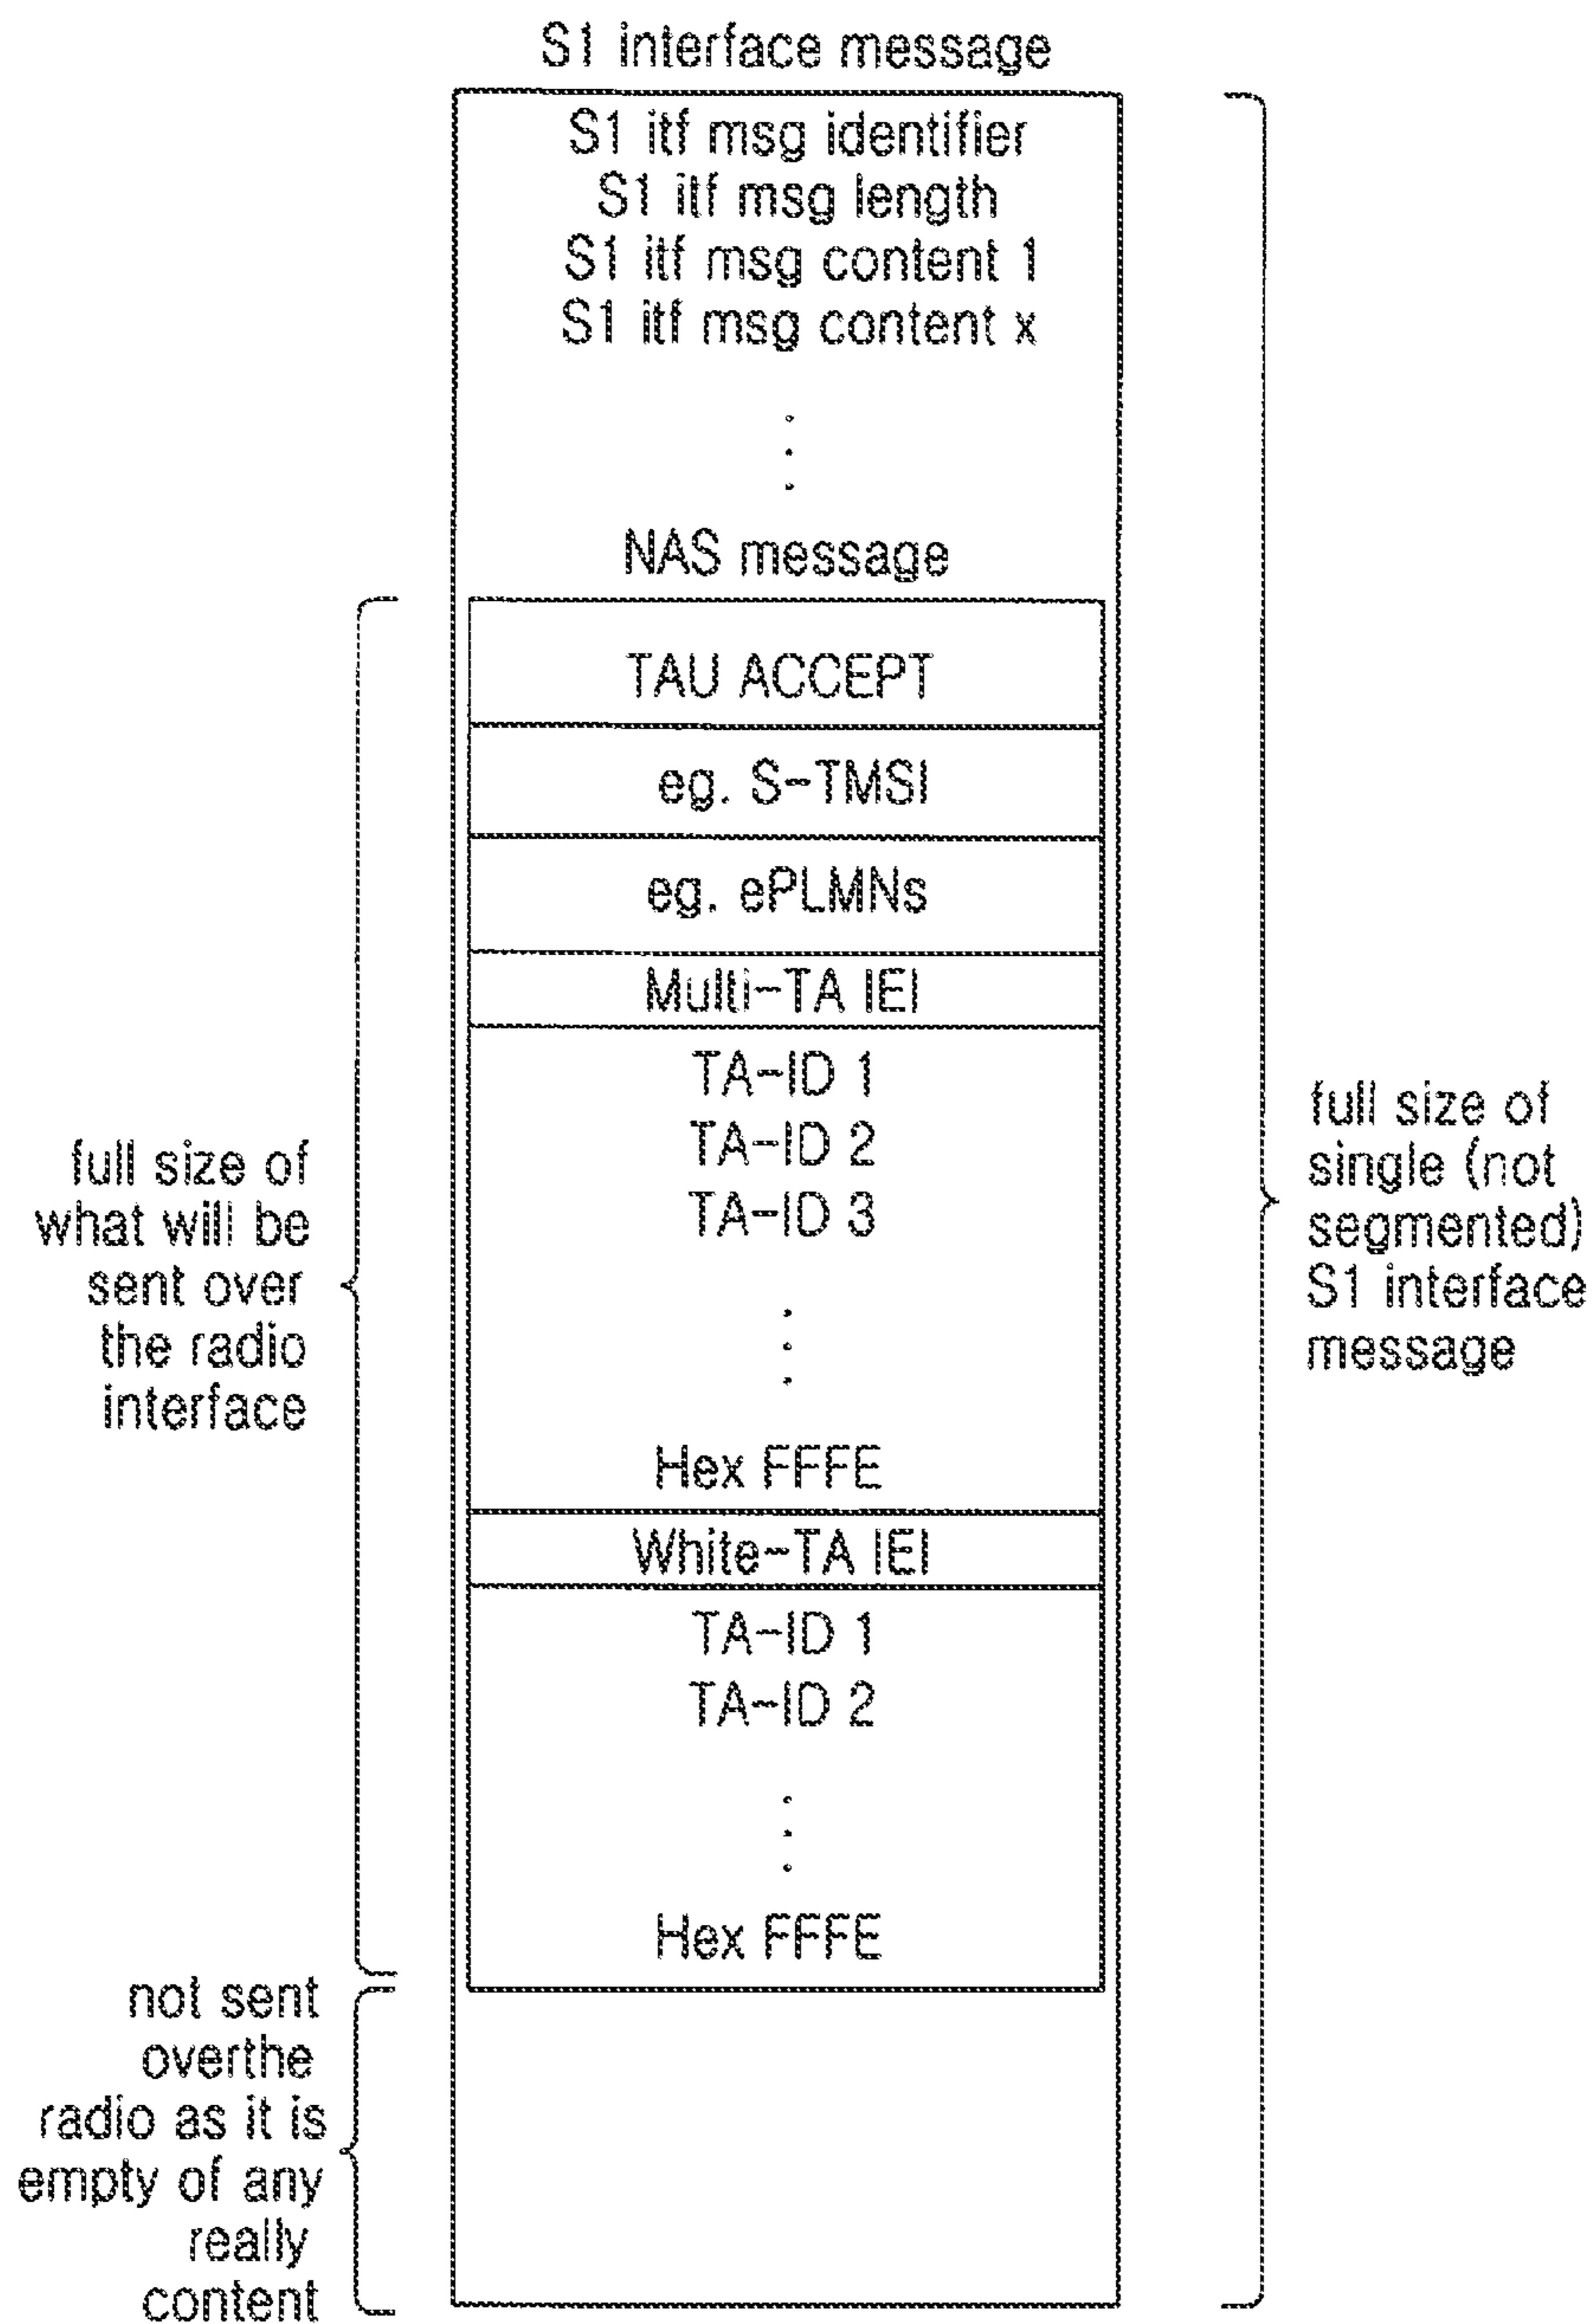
S1 interface message

S1 itf msg identifier
S1 itf msg length
S1 itf msg content 1
S1 itf msg content x

NAS message

TAU ACCEPT

eg. S-TMSI

eg. ePLMNs

Multi-TA IEI

TA-ID 1
TA-ID 2
TA-ID 3

Hex FFFE

White-TA IEI

TA-ID 1
TA-ID 2

Hex FFFE

full size of what will be sent over the radio interface

not sent overthe radio as it is empty of any really content

full size of single (not segmented) S1 interface message